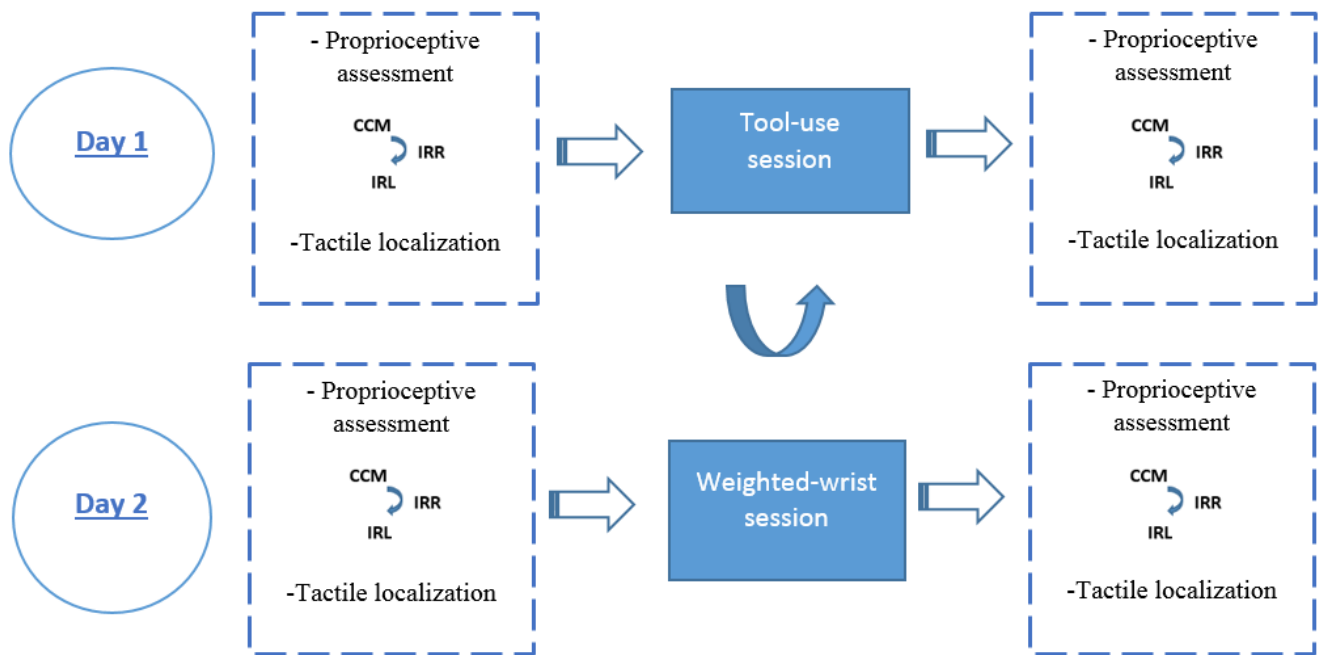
Day 1

- Proprioceptive assessment

CCM
IRR
IRL

-Tactile localization

Tool-use session

- Proprioceptive assessment

CCM
IRR
IRL

-Tactile localization

Day 2

- Proprioceptive assessment

CCM
IRR
IRL

-Tactile localization

Weighted-wrist session

- Proprioceptive assessment

CCM
IRR
IRL

-Tactile localization